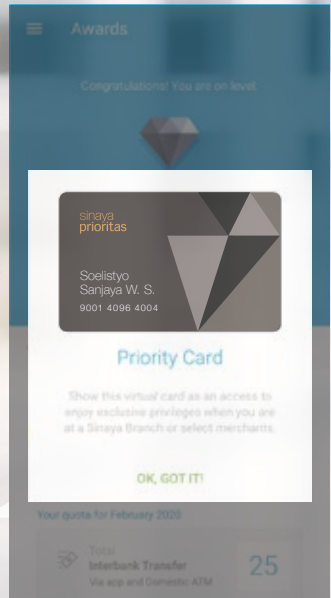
Awards

Congratulations! You are on level

sinaya
prioritas

Soelistyo
Sanjaya W. S.
9001 4096 4004

Priority Card

Show this virtual card as an access to enjoy exclusive privileges when you are at a Sinaya Branch or select merchants.

OK, GOT IT!

Your quota for February 2020

Total
Interbank Transfer
Via app and Domestic ATM

25